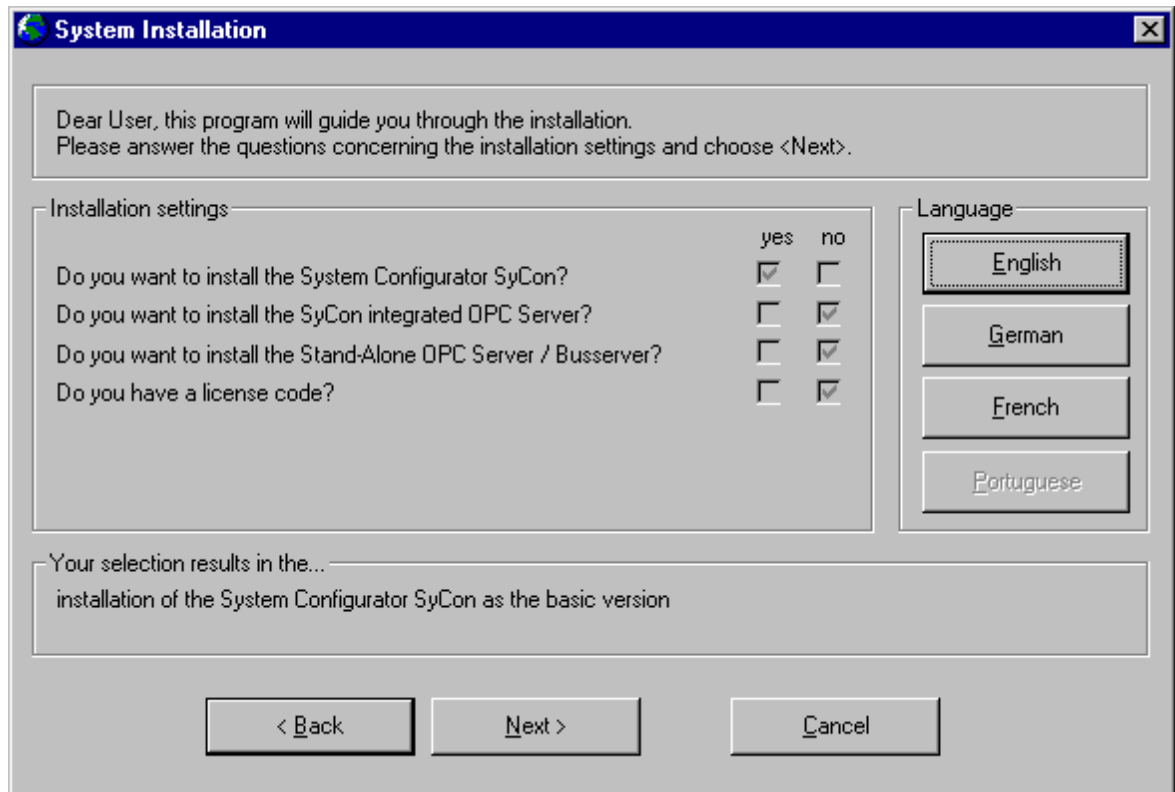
System Installation

Dear User, this program will guide you through the installation.
Please answer the questions concerning the installation settings and choose <Next>.

Installation settings

| | yes | no |
|---|---|---|
| Do you want to install the System Configurator SyCon? | ☑ | ☐ |
| Do you want to install the SyCon integrated OPC Server? | ☐ | ☑ |
| Do you want to install the Stand-Alone OPC Server / Busserver? | ☐ | ☑ |
| Do you have a license code? | ☐ | ☑ |

Language

English

German

French

Portuguese

Your selection results in the...

installation of the System Configurator SyCon as the basic version

< Back

Next >

Cancel